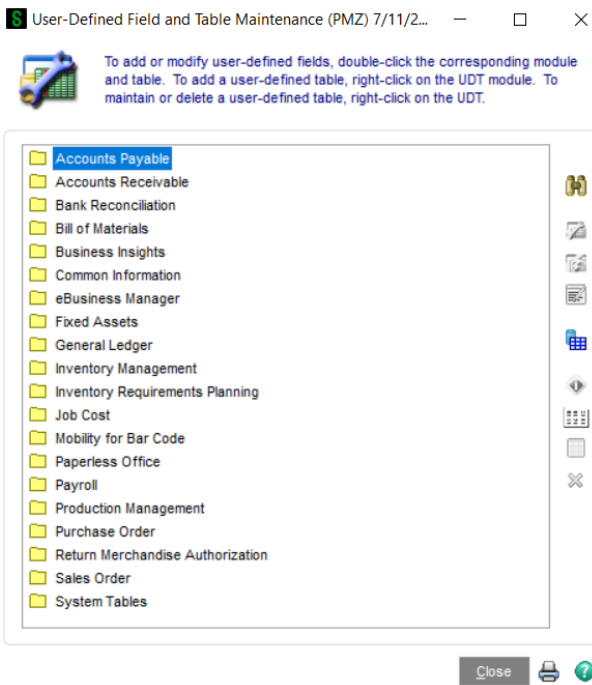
User-Defined Field and Table Maintenance (PMZ) 7/11/2...

To add or modify user-defined fields, double-click the corresponding module and table. To add a user-defined table, right-click on the UDT module. To maintain or delete a user-defined table, right-click on the UDT.

Accounts Payable
Accounts Receivable
Bank Reconciliation
Bill of Materials
Business Insights
Common Information
eBusiness Manager
Fixed Assets
General Ledger
Inventory Management
Inventory Requirements Planning
Job Cost
Mobility for Bar Code
Paperless Office
Payroll
Production Management
Purchase Order
Return Merchandise Authorization
Sales Order
System Tables

Close